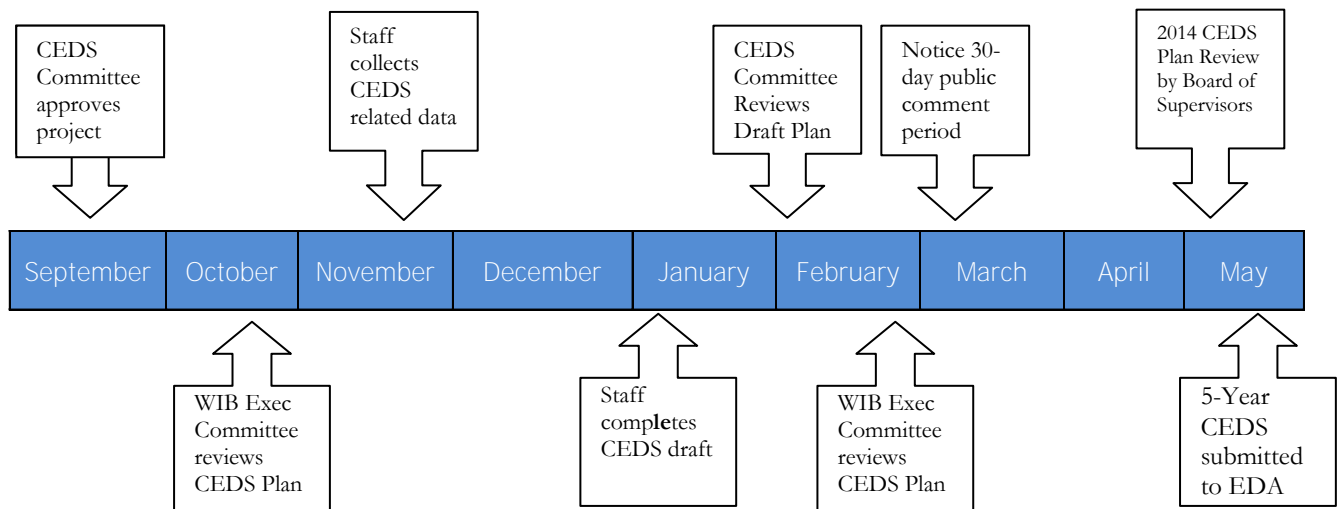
CEDS Committee approves project

Staff collects CEDS related data

CEDS Committee Reviews Draft Plan

Notice 30-day public comment period

2014 CEDS Plan Review by Board of Supervisors

| September | October | November | December | January | February | March | April | May |
|---|---|---|---|---|---|---|---|---|

WIB Exec Committee reviews CEDS Plan

Staff completes CEDS draft

WIB Exec Committee reviews CEDS Plan

5-Year CEDS submitted to EDA